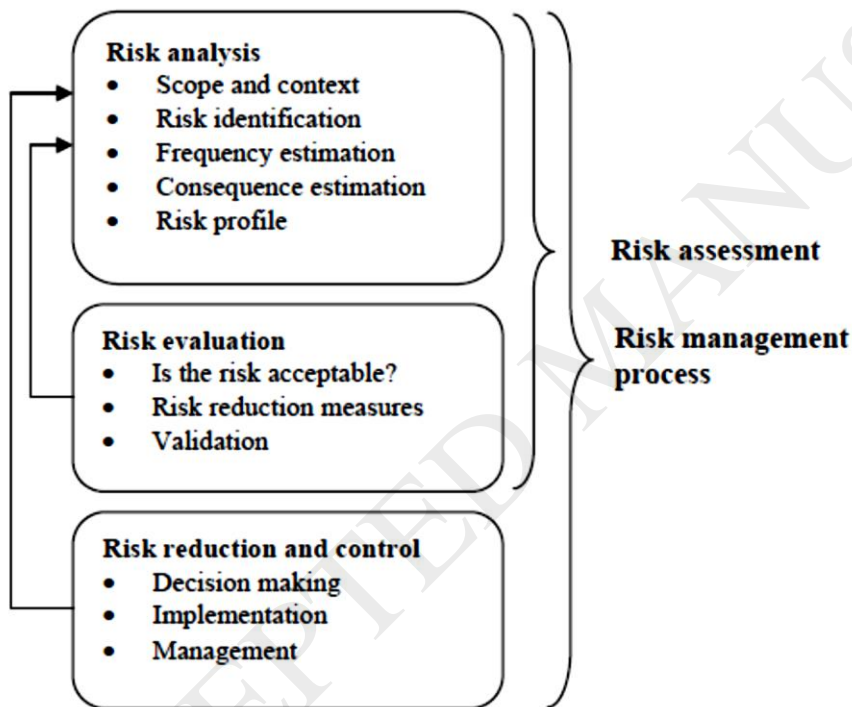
**Risk analysis**
- Scope and context
- Risk identification
- Frequency estimation
- Consequence estimation
- Risk profile

**Risk evaluation**
- Is the risk acceptable?
- Risk reduction measures
- Validation

**Risk reduction and control**
- Decision making
- Implementation
- Management

**Risk assessment**

**Risk management process**

ACCEPTED MANUS